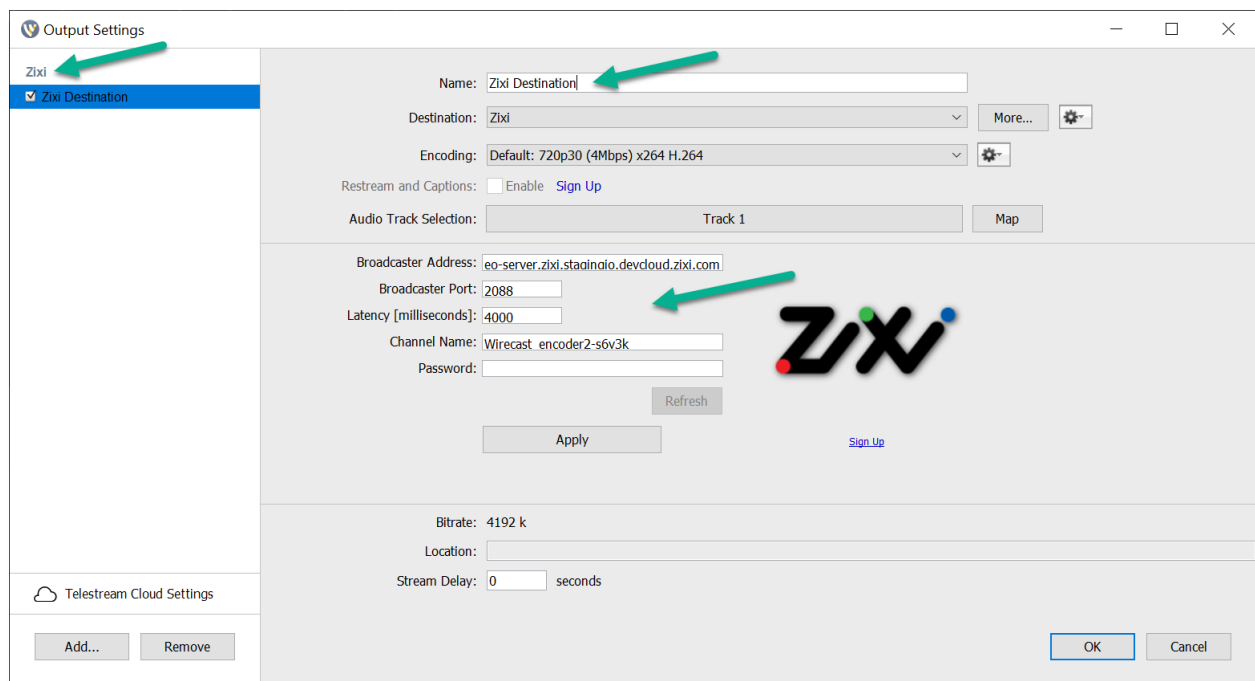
Output Settings

Zixi
Zixi Destination

Name: Zixi Destination
Destination: Zixi
More...
Encoding: Default: 720p30 (4Mbps) x264 H.264
Restream and Captions: Enable Sign Up
Audio Track Selection: Track 1
Map

Broadcaster Address: eo-server.zixi.stagingio.devcloud.zixi.com
Broadcaster Port: 2088
Latency [milliseconds]: 4000
Channel Name: Wirecast_encoder2-s6v3k
Password:
Refresh
Apply
Sign Up

ZIXI

Bitrate: 4192 k
Location:
Stream Delay: 0 seconds

Telestream Cloud Settings

Add...
Remove
OK
Cancel